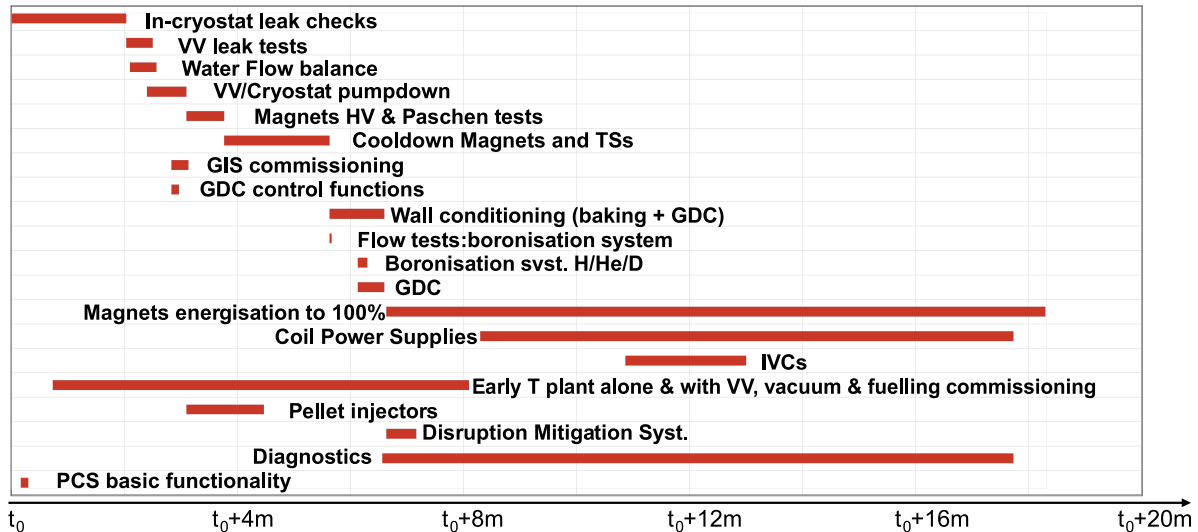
In-cryostat leak checks
VV leak tests
Water Flow balance
VV/Cryostat pumpdown
Magnets HV & Paschen tests
Cooldown Magnets and TSs
GIS commissioning
GDC control functions
Wall conditioning (baking + GDC)
Flow tests:boronisation system
Boronisation svst. H/He/D
GDC
Magnets energisation to 100%
Coil Power Supplies
IVCs
Early T plant alone & with VV, vacuum & fuelling commissioning
Pellet injectors
Disruption Mitigation Syst.
Diagnostics
PCS basic functionality

$t_0$
$t_0$+4m
$t_0$+8m
$t_0$+12m
$t_0$+16m
$t_0$+20m